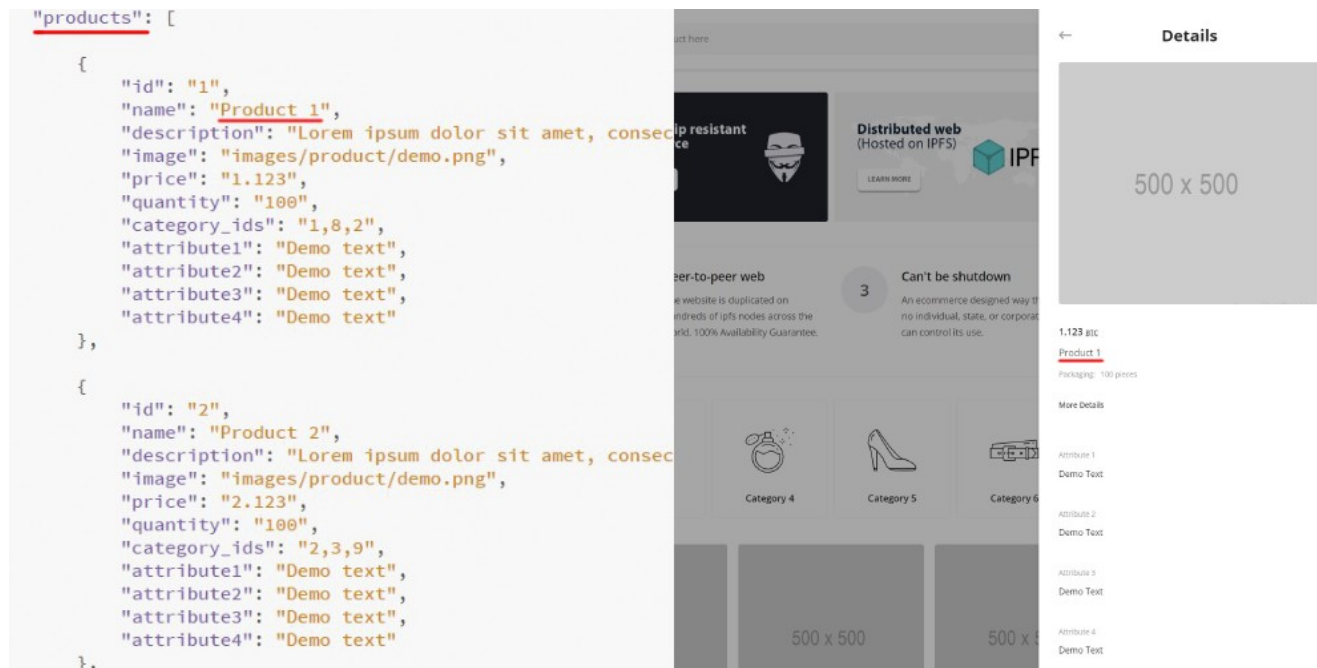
"products": [

{
"id": "1",
"name": "Product 1",
"description": "Lorem ipsum dolor sit amet, consec
"image": "images/product/demo.png",
"price": "1.123",
"quantity": "100",
"category_ids": "1,8,2",
"attribute1": "Demo text",
"attribute2": "Demo text",
"attribute3": "Demo text",
"attribute4": "Demo text"
},

{
"id": "2",
"name": "Product 2",
"description": "Lorem ipsum dolor sit amet, consec
"image": "images/product/demo.png",
"price": "2.123",
"quantity": "100",
"category_ids": "2,3,9",
"attribute1": "Demo text",
"attribute2": "Demo text",
"attribute3": "Demo text",
"attribute4": "Demo text"
},

uct here

ip resistant
ce

Distributed web
(Hosted on IPFS)
LEARN MORE
IPF

eer-to-peer web
e website is duplicated on
ndreds of ipfs nodes across the
orld. 100% Availability Guarantee.

3
Can't be shutdown
An ecommerce designed way t
no individual, state, or corporat
can control its use.

Category 4
Category 5
Category 6

500 x 500
500 x

←
Details

500 x 500

1.123 BTC
Product 1
Packaging: 100 pieces

More Details

Attribute 1
Demo Text

Attribute 2
Demo Text

Attribute 3
Demo Text

Attribute 4
Demo Text